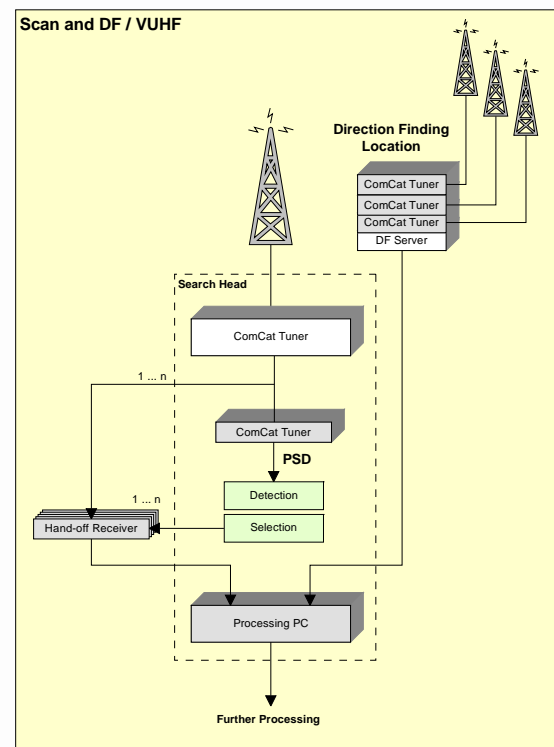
Scan and DF / VUHF

Direction Finding Location

ComCat Tuner

ComCat Tuner

ComCat Tuner

DF Server

Search Head

ComCat Tuner

1 ... n

ComCat Tuner

PSD

Detection

1 ... n

Hand-off Receiver

Selection

Processing PC

Further Processing